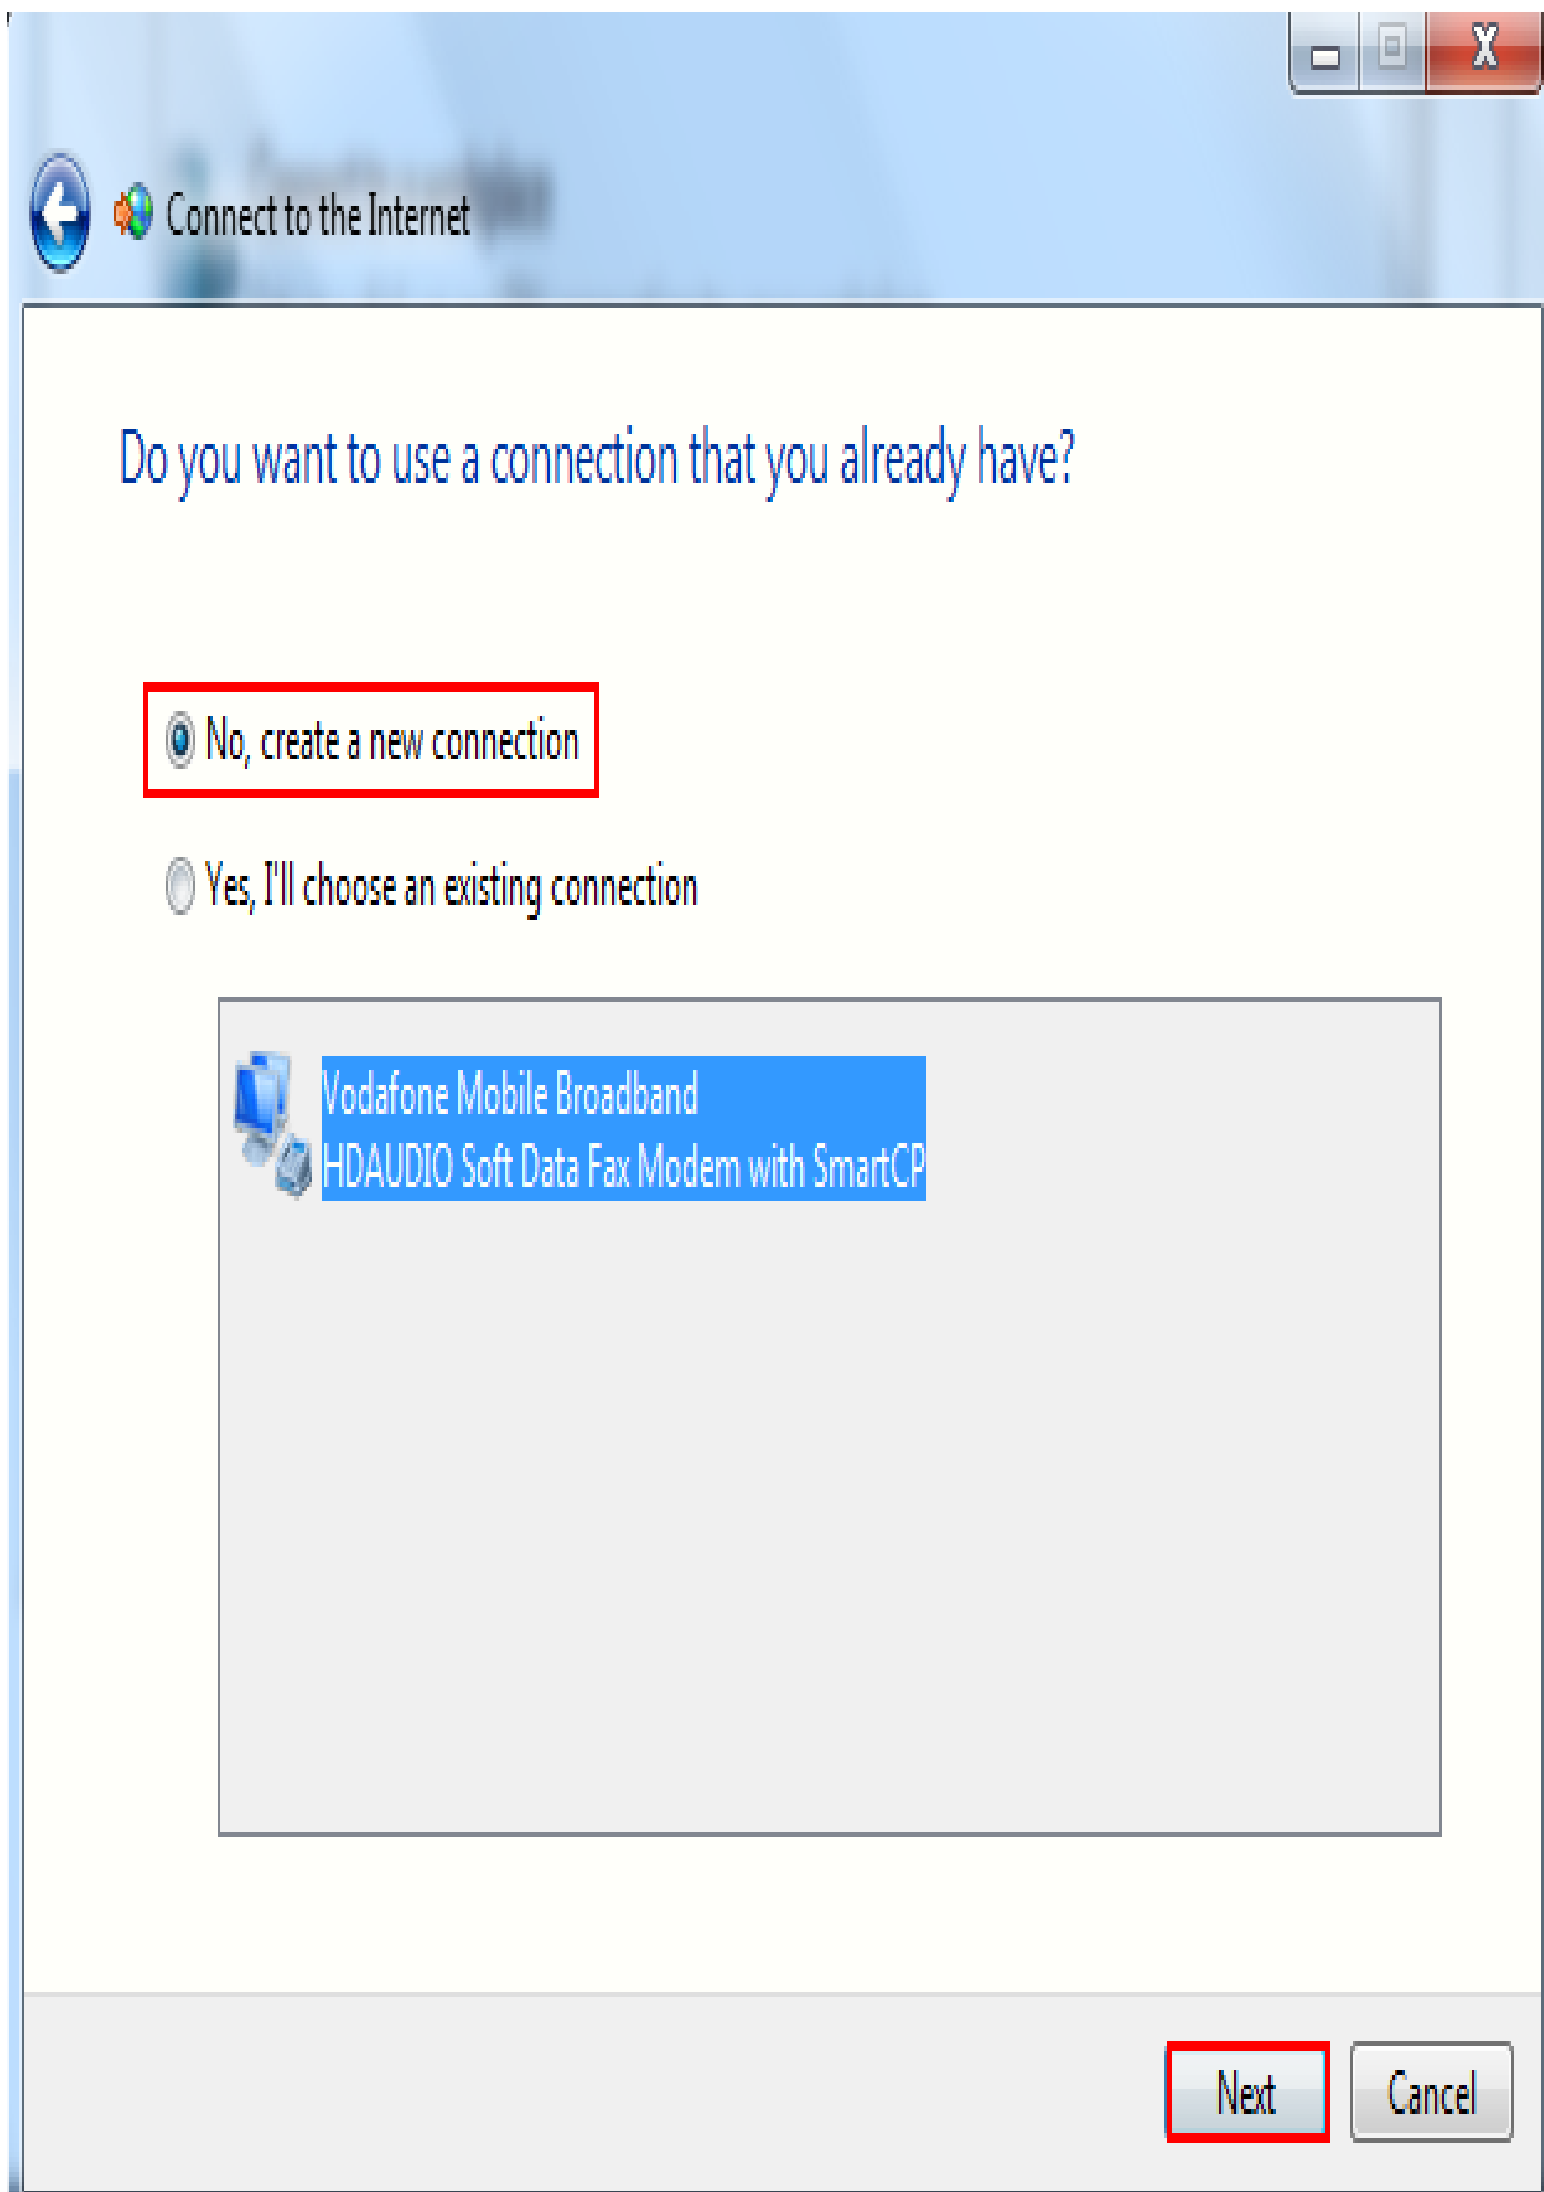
Connect to the Internet

Do you want to use a connection that you already have?

No, create a new connection

Yes, I'll choose an existing connection

Vodafone Mobile Broadband
HDAUDIO Soft Data Fax Modem with SmartCP

Next

Cancel